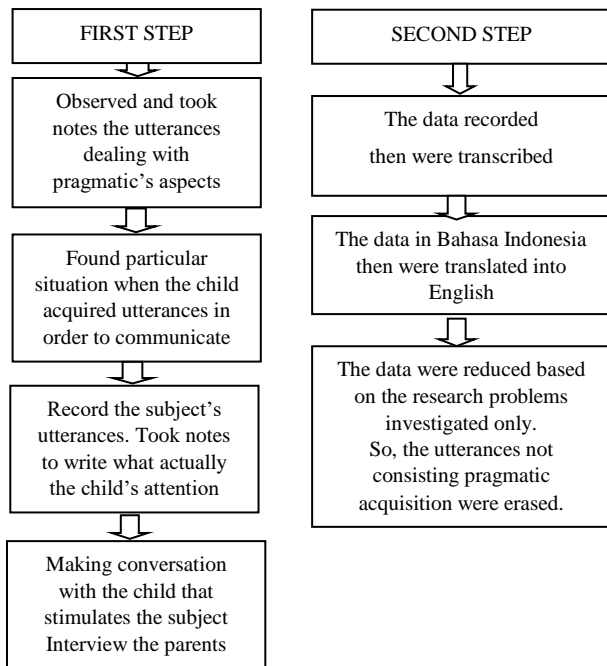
FIRST STEP

Observed and took notes the utterances dealing with pragmatic's aspects

Found particular situation when the child acquired utterances in order to communicate

Record the subject's utterances. Took notes to write what actually the child's attention

Making conversation with the child that stimulates the subject Interview the parents

SECOND STEP

The data recorded then were transcribed

The data in Bahasa Indonesia then were translated into English

The data were reduced based on the research problems investigated only. So, the utterances not consisting pragmatic acquisition were erased.